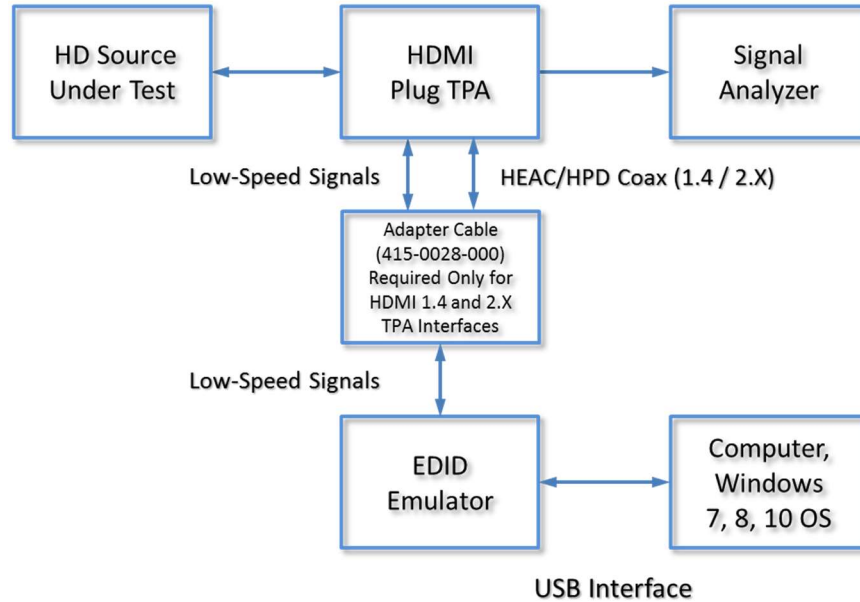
HD Source Under Test

HDMI Plug TPA

Signal Analyzer

Low-Speed Signals

HEAC/HPD Coax (1.4 / 2.X)

Adapter Cable (415-0028-000) Required Only for HDMI 1.4 and 2.X TPA Interfaces

Low-Speed Signals

EDID Emulator

Computer, Windows 7, 8, 10 OS

USB Interface